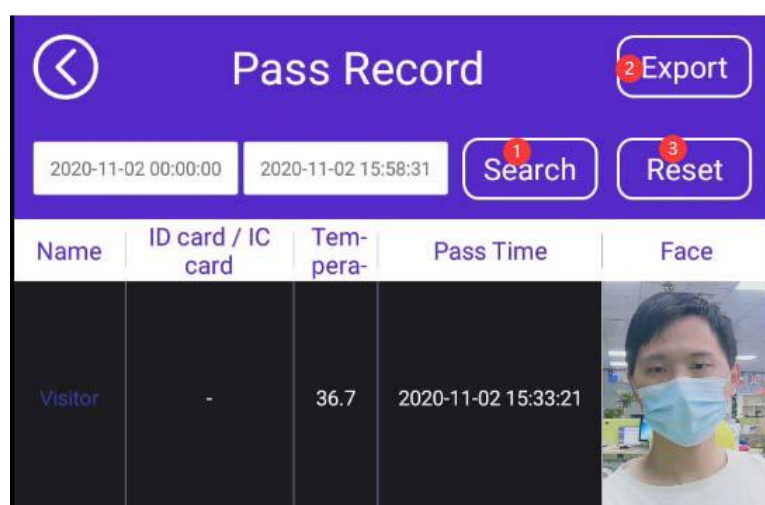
Pass Record

2 Export

2020-11-02 00:00:00

2020-11-02 15:58:31

1 Search

3 Reset

| Name | ID card / IC card | Tem-pera- | Pass Time | Face |
|---|---|---|---|---|
| Visitor | - | 36.7 | 2020-11-02 15:33:21 | |